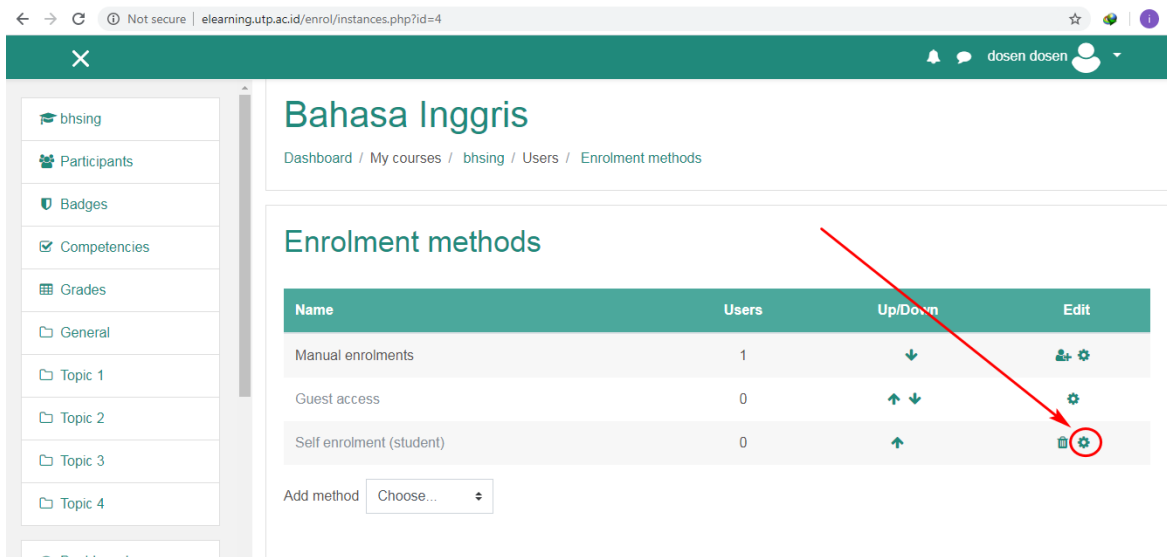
Not secure | elearning.utp.ac.id/enrol/instances.php?id=4

dosen dosen

bhsing
Participants
Badges
Competencies
Grades
General
Topic 1
Topic 2
Topic 3
Topic 4

Bahasa Inggris

Dashboard / My courses / bhsing / Users / Enrolment methods

Enrolment methods

| Name | Users | Up/Down | Edit |
|---|---|---|---|
| Manual enrolments | 1 | | |
| Guest access | 0 | | |
| Self enrolment (student) | 0 | | |

Add method Choose...